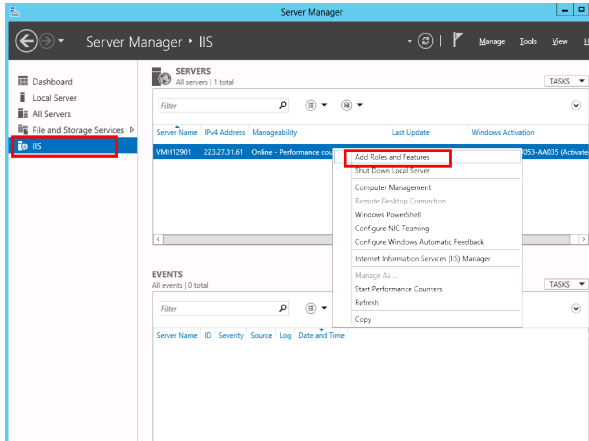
Server Manager

Server Manager ▸ IIS

Manage Tools View H

Dashboard
Local Server
All Servers
File and Storage Services ▷
IIS

SERVERS
All servers | 1 total

TASKS

Filter

| Server Name | IPv4 Address | Manageability | Last Update | Windows Activation |
|---|---|---|---|---|
| VMH12901 | 223.27.31.61 | Online - Performance cou | | 053-AA035 (Activate |

Add Roles and Features
Shut Down Local Server
Computer Management
Remote Desktop Connection
Windows PowerShell
Configure NIC Teaming
Configure Windows Automatic Feedback
Internet Information Services (IIS) Manager
Manage As ...
Start Performance Counters
Refresh
Copy

EVENTS
All events | 0 total

TASKS

Filter

| Server Name | ID | Severity | Source | Log | Date and Time |
|---|---|---|---|---|---|